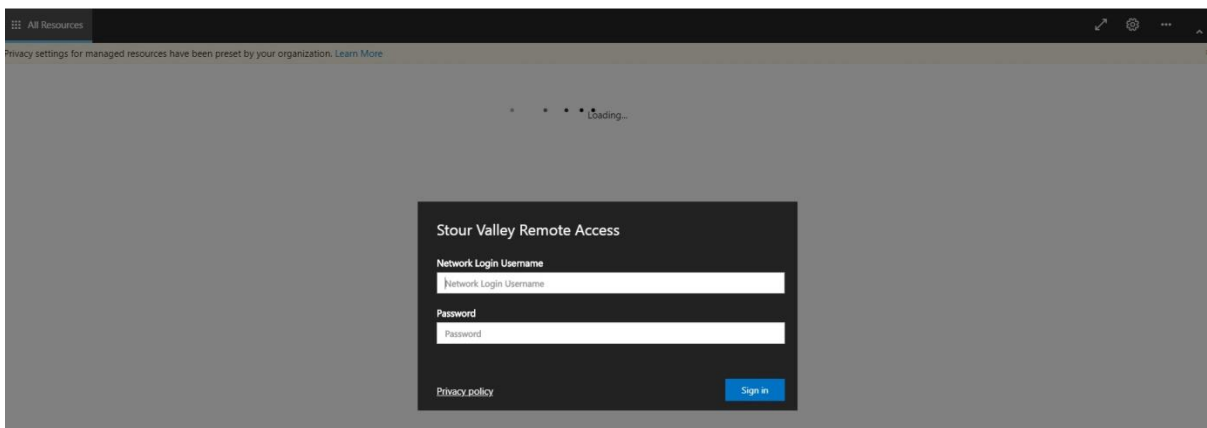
All Resources

Privacy settings for managed resources have been preset by your organization. Learn More

Loading...

Stour Valley Remote Access

Network Login Username

Network Login Username

Password

Password

Privacy policy

Sign in